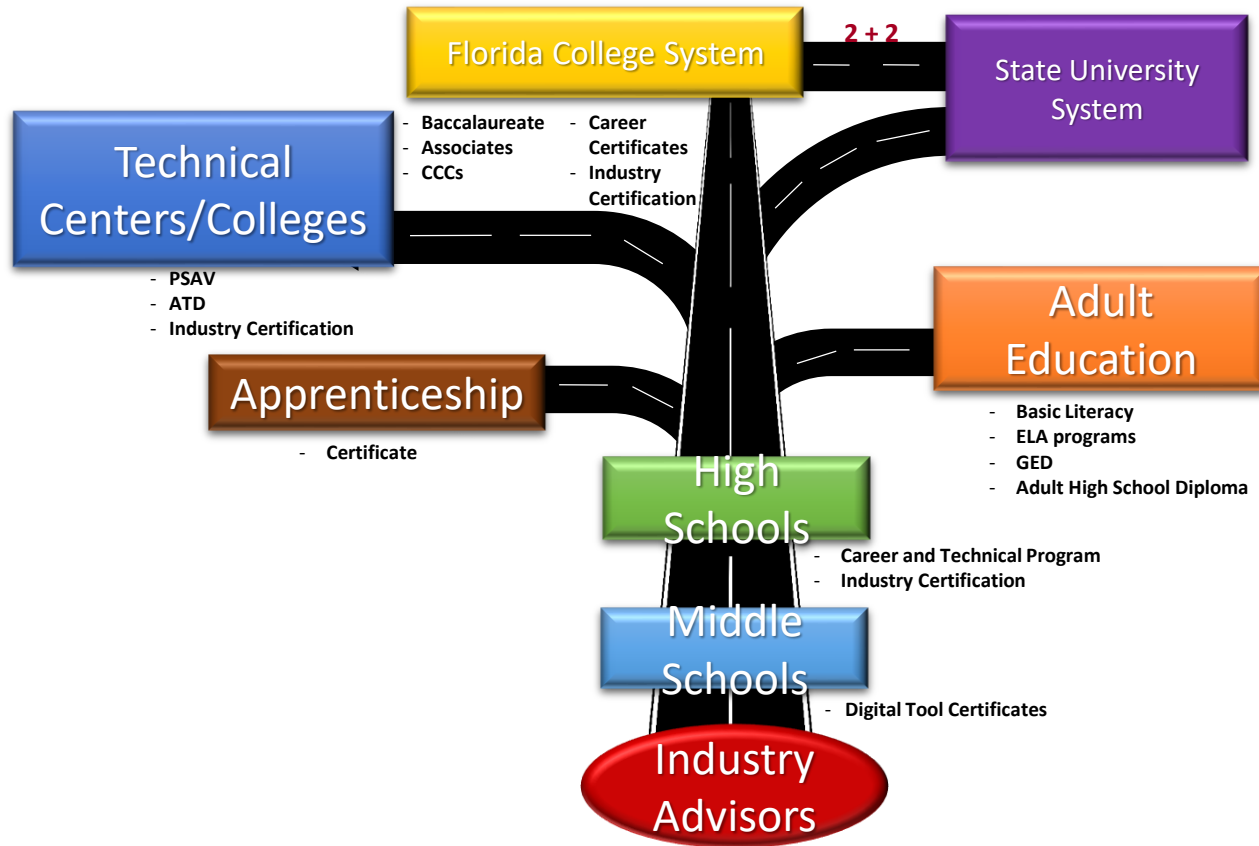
Florida College System

2 + 2

State University System

- Baccalaureate
- Associates
- CCCs

- Career Certificates
- Industry Certification

Technical Centers/Colleges

- PSAV
- ATD
- Industry Certification

Adult Education

- Basic Literacy
- ELA programs
- GED
- Adult High School Diploma

Apprenticeship

- Certificate

High Schools

- Career and Technical Program
- Industry Certification

Middle Schools

- Digital Tool Certificates

Industry Advisors